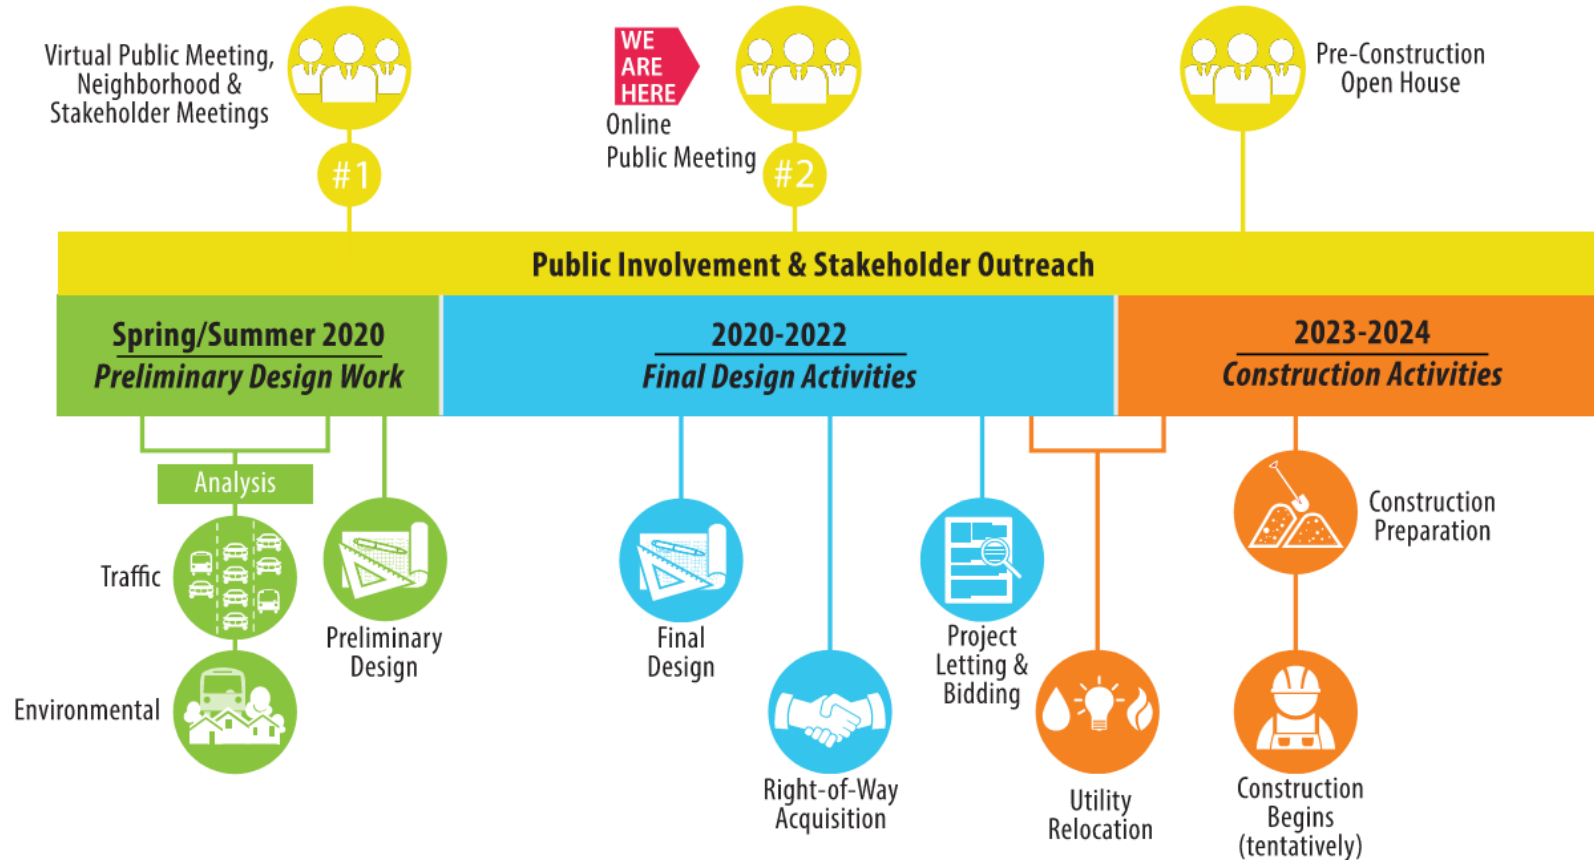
Virtual Public Meeting, Neighborhood & Stakeholder Meetings

#1

WE ARE HERE

Online Public Meeting

#2

Pre-Construction Open House

Public Involvement & Stakeholder Outreach

Spring/Summer 2020
Preliminary Design Work

2020-2022
Final Design Activities

2023-2024
Construction Activities

Analysis

Traffic

Environmental

Preliminary Design

Final Design

Right-of-Way Acquisition

Project Letting & Bidding

Utility Relocation

Construction Preparation

Construction Begins (tentatively)